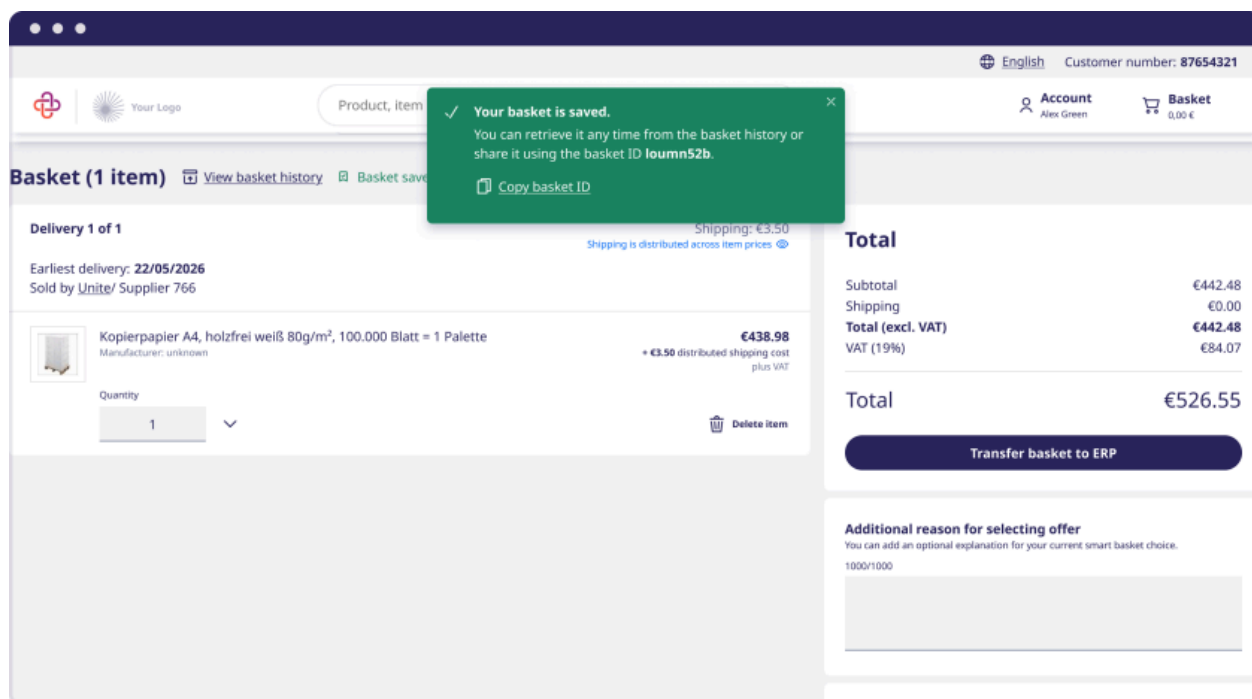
English Customer number: 87654321

Your Logo

Product, item

Your basket is saved.
You can retrieve it any time from the basket history or share it using the basket ID loumn52b.
Copy basket ID

Account
Alex Green

Basket
0,00 €

Basket (1 item) View basket history Basket save

Delivery 1 of 1

Shipping: €3.50
Shipping is distributed across item prices

Earliest delivery: 22/05/2026
Sold by Unite/ Supplier 766

Kopierpapier A4, holzfrei weiß 80g/m², 100.000 Blatt = 1 Palette
Manufacturer: unknown

€438.98
+ €3.50 distributed shipping cost
plus VAT

Quantity
1

Delete item

Total

| | |
|---|---|
| Subtotal | €442.48 |
| Shipping | €0.00 |
| Total (excl. VAT) | €442.48 |
| VAT (19%) | €84.07 |

Total €526.55

Transfer basket to ERP

Additional reason for selecting offer
You can add an optional explanation for your current smart basket choice.
1000/1000